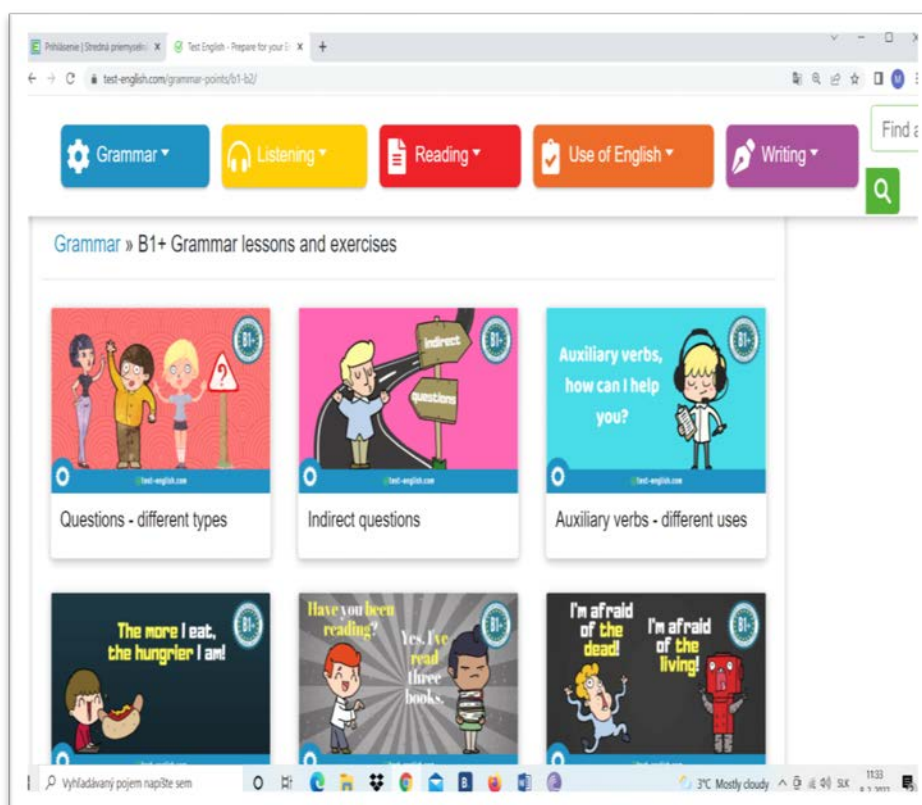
Prihlásenie | Stredná priemyseln X | Test English - Prepare for your X | +

test-english.com/grammar-points/b1-b2/

Grammar ▾ | Listening ▾ | Reading ▾ | Use of English ▾ | Writing ▾

Find a

Grammar » B1+ Grammar lessons and exercises

B1+

test-english.com

Questions - different types

B1+

indirect

questions

test-english.com

Indirect questions

B1+

Auxiliary verbs, how can I help you?

test-english.com

Auxiliary verbs - different uses

The more I eat, the hungrier I am!

B1+

Have you been reading?

Yes. I've read three books.

B1+

I'm afraid of the dead!

I'm afraid of the living!

B1+

Vyhľadávaný pojem napíšte sem

3°C Mostly cloudy

SLK

11:33